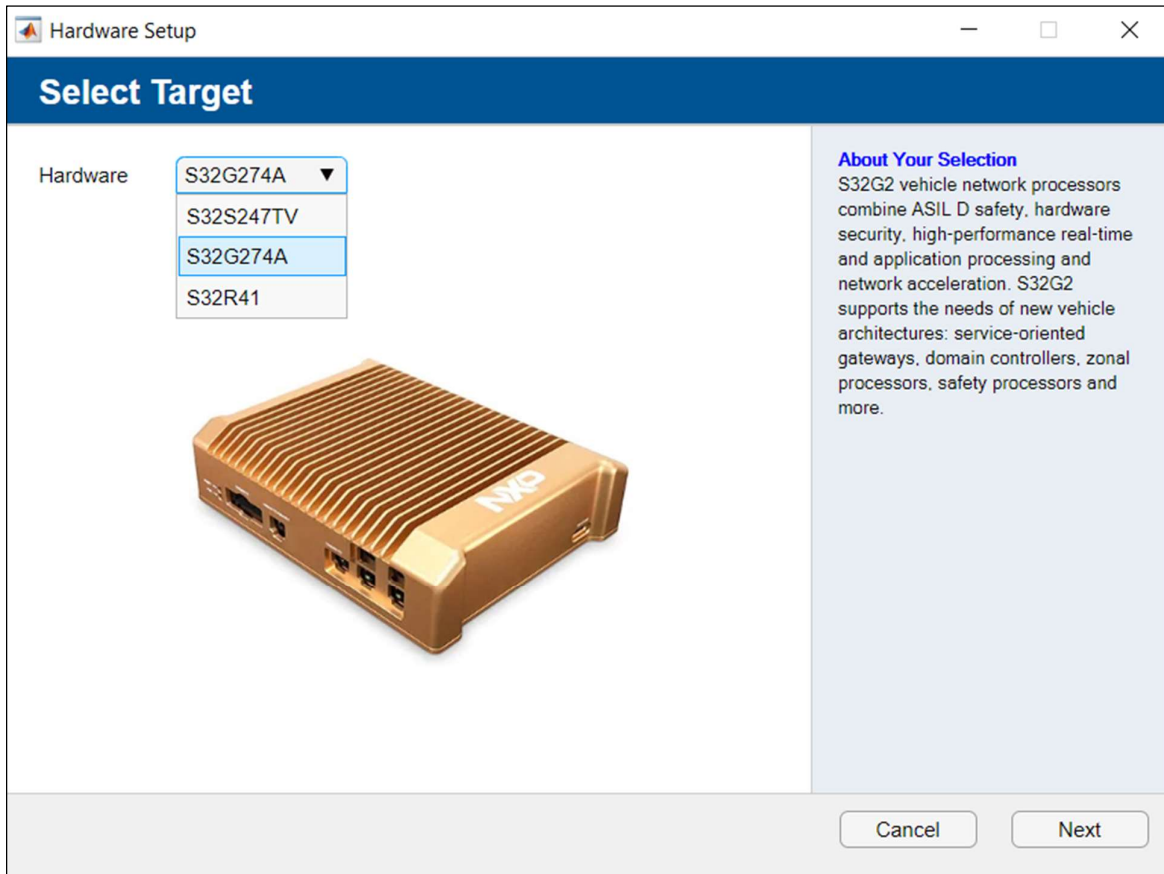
Hardware Setup

Select Target

Hardware S32G274A ▼

S32S247TV

S32G274A

S32R41

NXP

About Your Selection

S32G2 vehicle network processors combine ASIL D safety, hardware security, high-performance real-time and application processing and network acceleration. S32G2 supports the needs of new vehicle architectures: service-oriented gateways, domain controllers, zonal processors, safety processors and more.

Cancel

Next